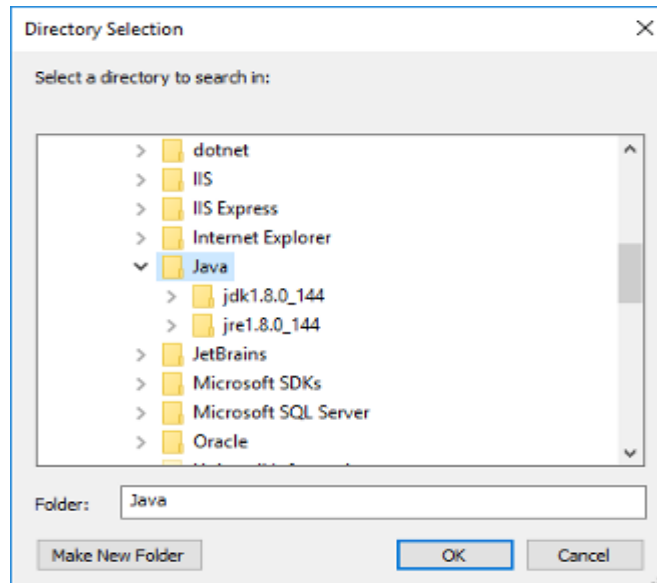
Directory Selection

Select a directory to search in:

dotnet
IIS
IIS Express
Internet Explorer
Java
jdk1.8.0_144
jre1.8.0_144
JetBrains
Microsoft SDKs
Microsoft SQL Server
Oracle
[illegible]

Folder: Java

Make New Folder
OK
Cancel